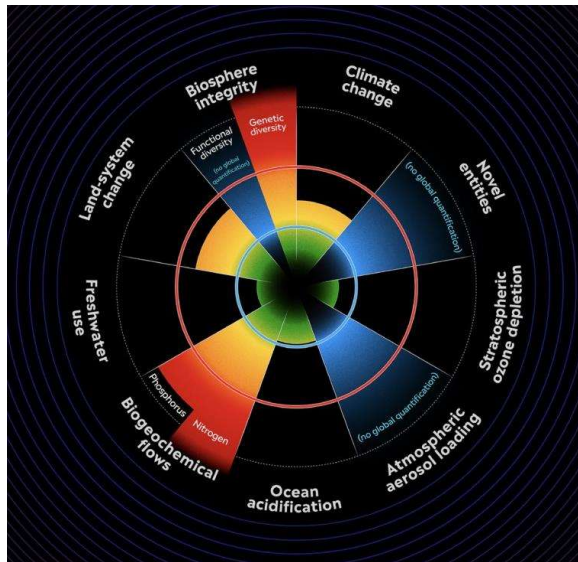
Biosphere integrity

Genetic diversity

Functional diversity

(no global quantification)

Climate change

Novel entities

(no global quantification)

Stratospheric ozone depletion

Atmospheric aerosol loading

(no global quantification)

Ocean acidification

Biogeochemical flows

Phosphorus

Nitrogen

Freshwater use

Land-system change